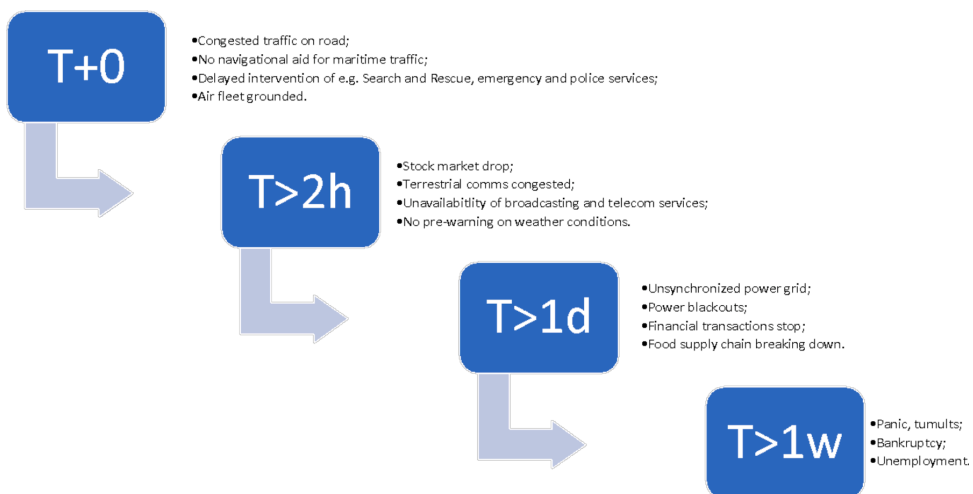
T+0

•Congested traffic on road;
•No navigational aid for maritime traffic;
•Delayed intervention of e.g. Search and Rescue, emergency and police services;
•Air fleet grounded.

T>2h

•Stock market drop;
•Terrestrial comms congested;
•Unavailabitlity of broadcasting and telecom services;
•No pre-warning on weather conditions.

T>1d

•Unsynchronized power grid;
•Power blackouts;
•Financial transactions stop;
•Food supply chain breaking down.

T>1w

•Panic, tumults;
•Bankruptcy;
•Unemployment.